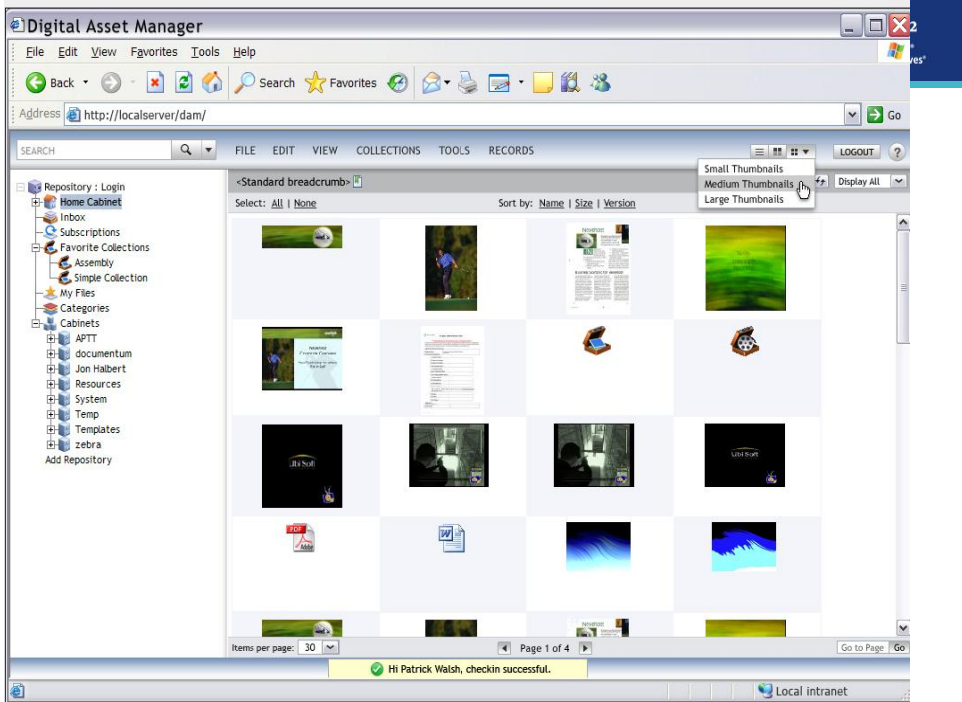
Digital Asset Manager

File Edit View Favorites Tools Help

Back Search Favorites

Address http://localserver/dam/ Go

SEARCH

FILE EDIT VIEW COLLECTIONS TOOLS RECORDS

LOGOUT ?

Small Thumbnails
Medium Thumbnails
Large Thumbnails

Display All

Repository : Login
Home Cabinet
Inbox
Subscriptions
Favorite Collections
Assembly
Simple Collection
My Files
Categories
Cabinets
APTT
documentum
Jon Halbert
Resources
System
Temp
Templates
zebra
Add Repository

<Standard breadcrumb>

Select: All | None

Sort by: Name | Size | Version

Items per page: 30

Page 1 of 4

Go to Page Go

Hi Patrick Walsh, checkin successful.

Local intranet